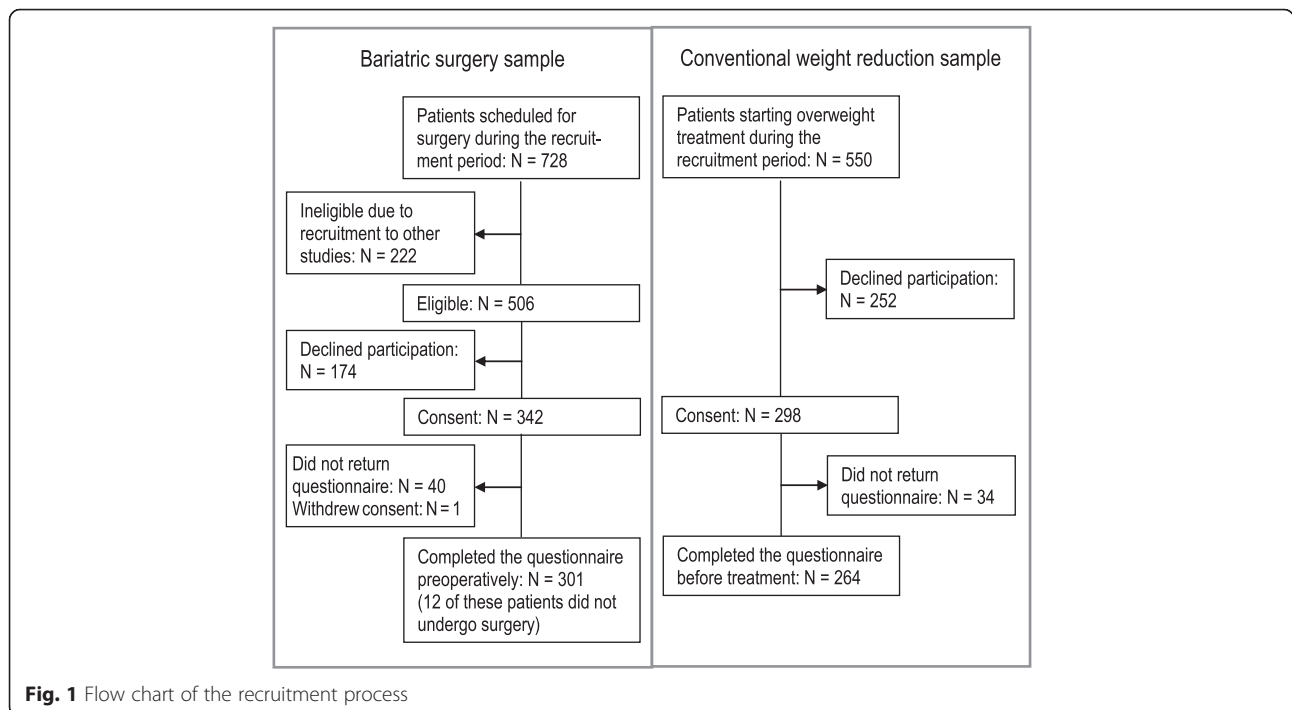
Bariatric surgery sample

Patients scheduled for surgery during the recruitment period: N = 728

Ineligible due to recruitment to other studies: N = 222

Eligible: N = 506

Declined participation: N = 174

Consent: N = 342

Did not return questionnaire: N = 40
Withdrew consent: N = 1

Completed the questionnaire preoperatively: N = 301 (12 of these patients did not undergo surgery)

Conventional weight reduction sample

Patients starting overweight treatment during the recruitment period: N = 550

Declined participation: N = 252

Consent: N = 298

Did not return questionnaire: N = 34

Completed the questionnaire before treatment: N = 264

**Fig. 1** Flow chart of the recruitment process